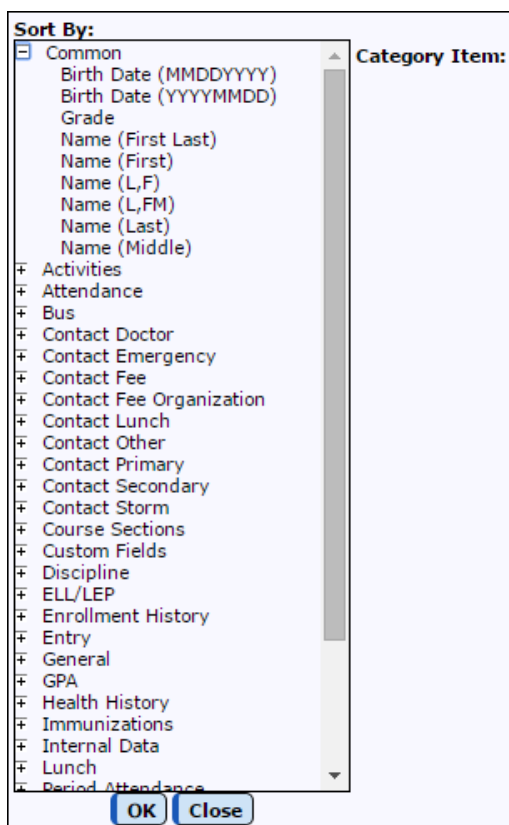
Sort By:

Common
Birth Date (MMDDYYYY)
Birth Date (YYYYMMDD)
Grade
Name (First Last)
Name (First)
Name (L,F)
Name (L,FM)
Name (Last)
Name (Middle)
Activities
Attendance
Bus
Contact Doctor
Contact Emergency
Contact Fee
Contact Fee Organization
Contact Lunch
Contact Other
Contact Primary
Contact Secondary
Contact Storm
Course Sections
Custom Fields
Discipline
ELL/LEP
Enrollment History
Entry
General
GPA
Health History
Immunizations
Internal Data
Lunch
Period Attendance

Category Item:

OK Close